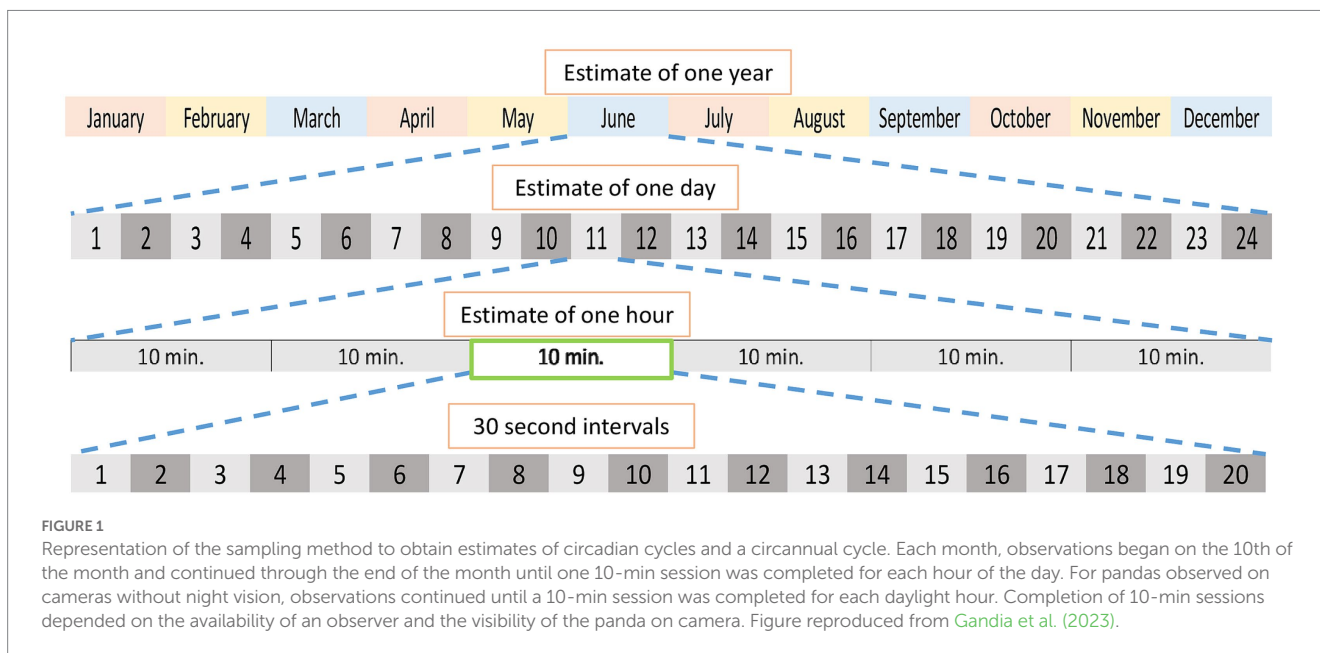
Estimate of one year

| January | February | March | April | May | June | July | August | September | October | November | December |
|---|---|---|---|---|---|---|---|---|---|---|---|

Estimate of one day

| 1 | 2 | 3 | 4 | 5 | 6 | 7 | 8 | 9 | 10 | 11 | 12 | 13 | 14 | 15 | 16 | 17 | 18 | 19 | 20 | 21 | 22 | 23 | 24 |
|---|---|---|---|---|---|---|---|---|---|---|---|---|---|---|---|---|---|---|---|---|---|---|---|

Estimate of one hour

| 10 min. | 10 min. | **10 min.** | 10 min. | 10 min. | 10 min. |
|---|---|---|---|---|---|

30 second intervals

| 1 | 2 | 3 | 4 | 5 | 6 | 7 | 8 | 9 | 10 | 11 | 12 | 13 | 14 | 15 | 16 | 17 | 18 | 19 | 20 |
|---|---|---|---|---|---|---|---|---|---|---|---|---|---|---|---|---|---|---|---|

FIGURE 1
Representation of the sampling method to obtain estimates of circadian cycles and a circannual cycle. Each month, observations began on the 10th of the month and continued through the end of the month until one 10-min session was completed for each hour of the day. For pandas observed on cameras without night vision, observations continued until a 10-min session was completed for each daylight hour. Completion of 10-min sessions depended on the availability of an observer and the visibility of the panda on camera. Figure reproduced from Gandia et al. (2023).